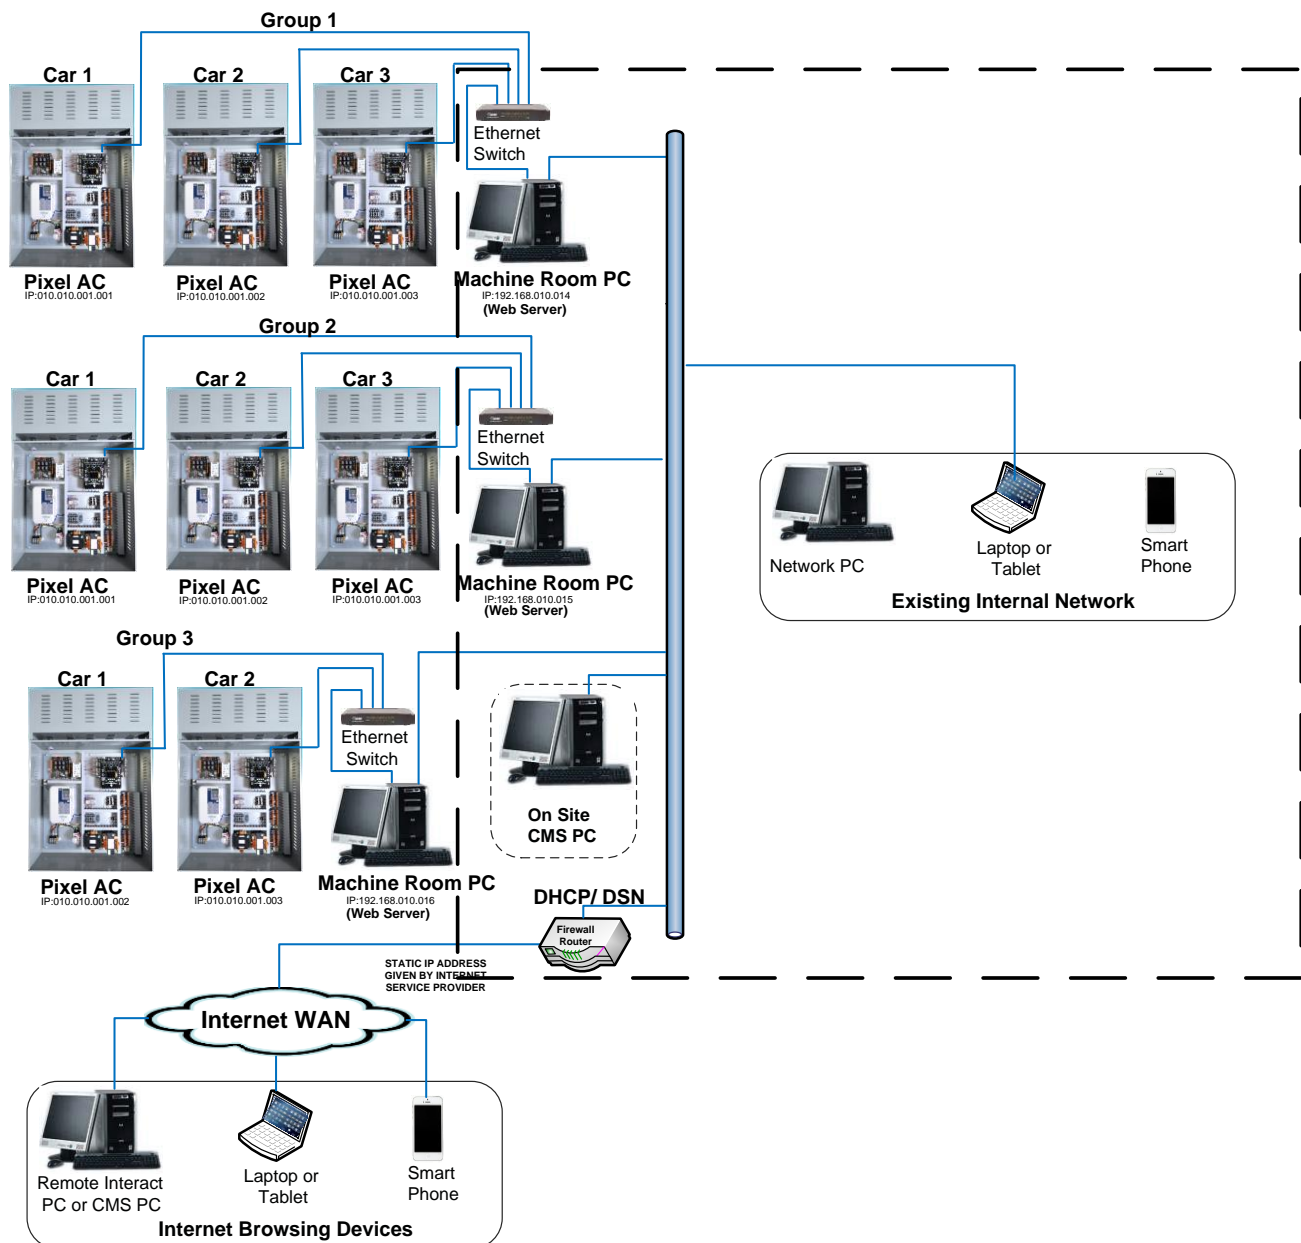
Group 1

Car 1

Car 2

Car 3

Ethernet Switch

Pixel AC
IP:010.010.001.001

Pixel AC
IP:010.010.001.002

Pixel AC
IP:010.010.001.003

Machine Room PC
IP:192.168.010.014
(Web Server)

Group 2

Car 1

Car 2

Car 3

Ethernet Switch

Pixel AC
IP:010.010.001.001

Pixel AC
IP:010.010.001.002

Pixel AC
IP:010.010.001.003

Machine Room PC
IP:192.168.010.015
(Web Server)

Network PC

Laptop or Tablet

Smart Phone

Existing Internal Network

Group 3

Car 1

Car 2

Ethernet Switch

On Site CMS PC

Pixel AC
IP:010.010.001.002

Pixel AC
IP:010.010.001.003

Machine Room PC
IP:192.168.010.016
(Web Server)

DHCP/ DSN

Firewall Router

STATIC IP ADDRESS GIVEN BY INTERNET SERVICE PROVIDER

Internet WAN

Remote Interact PC or CMS PC

Laptop or Tablet

Smart Phone

Internet Browsing Devices